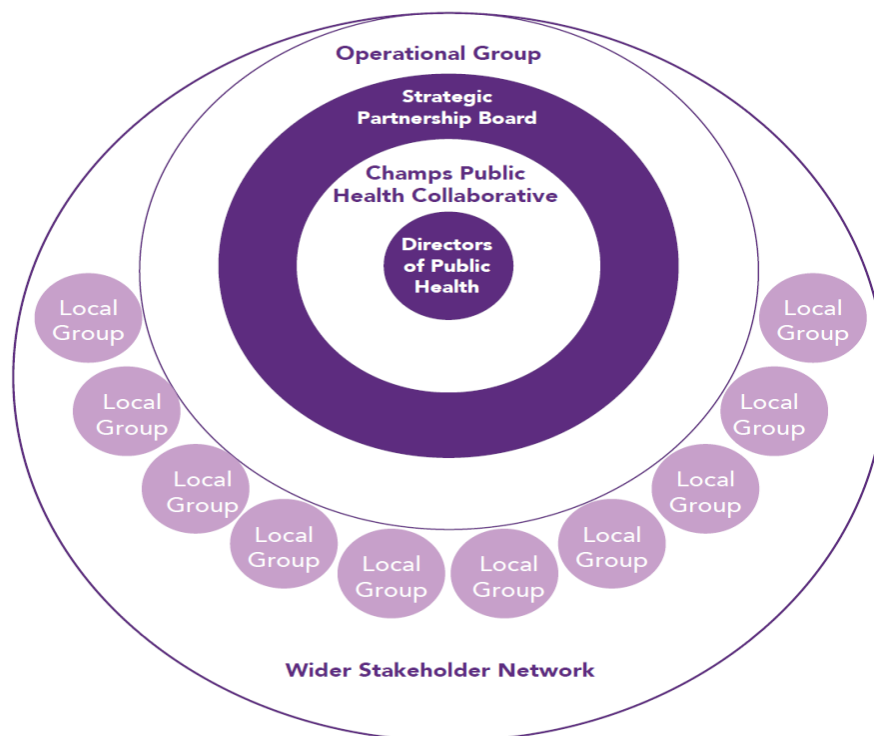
Operational Group

Strategic Partnership Board

Champs Public Health Collaborative

Directors of Public Health

Local Group

Local Group

Local Group

Local Group

Local Group

Local Group

Local Group

Local Group

Local Group

Local Group

Wider Stakeholder Network